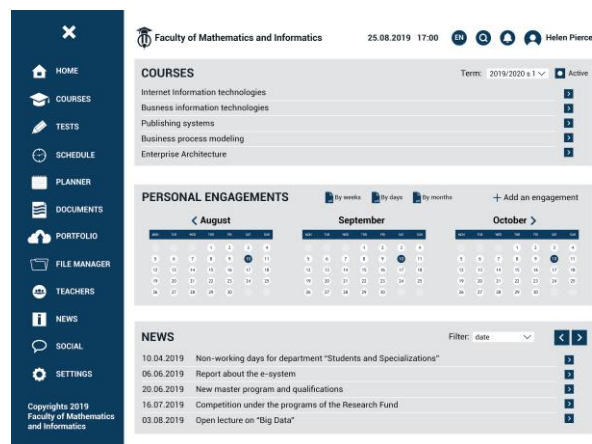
HOME
COURSES
TESTS
SCHEDULE
PLANNER
DOCUMENTS
PORTFOLIO
FILE MANAGER
TEACHERS
NEWS
SOCIAL
SETTINGS

Copyrights 2019 Faculty of Mathematics and Informatics

Faculty of Mathematics and Informatics 25.08.2019 17:00 EN Helen Pierce

COURSES
Term: 2019/2020 s 1 Active
Internet Information technologies
Business information technologies
Publishing systems
Business process modeling
Enterprise Architecture

PERSONAL ENGAGEMENTS
By weeks By days By months + Add an engagement
August
September
October

NEWS
Filter: date
10.04.2019 Non-working days for department "Students and Specializations"
06.06.2019 Report about the e-system
20.06.2019 New master program and qualifications
16.07.2019 Competition under the programs of the Research Fund
03.08.2019 Open lecture on "Big Data"